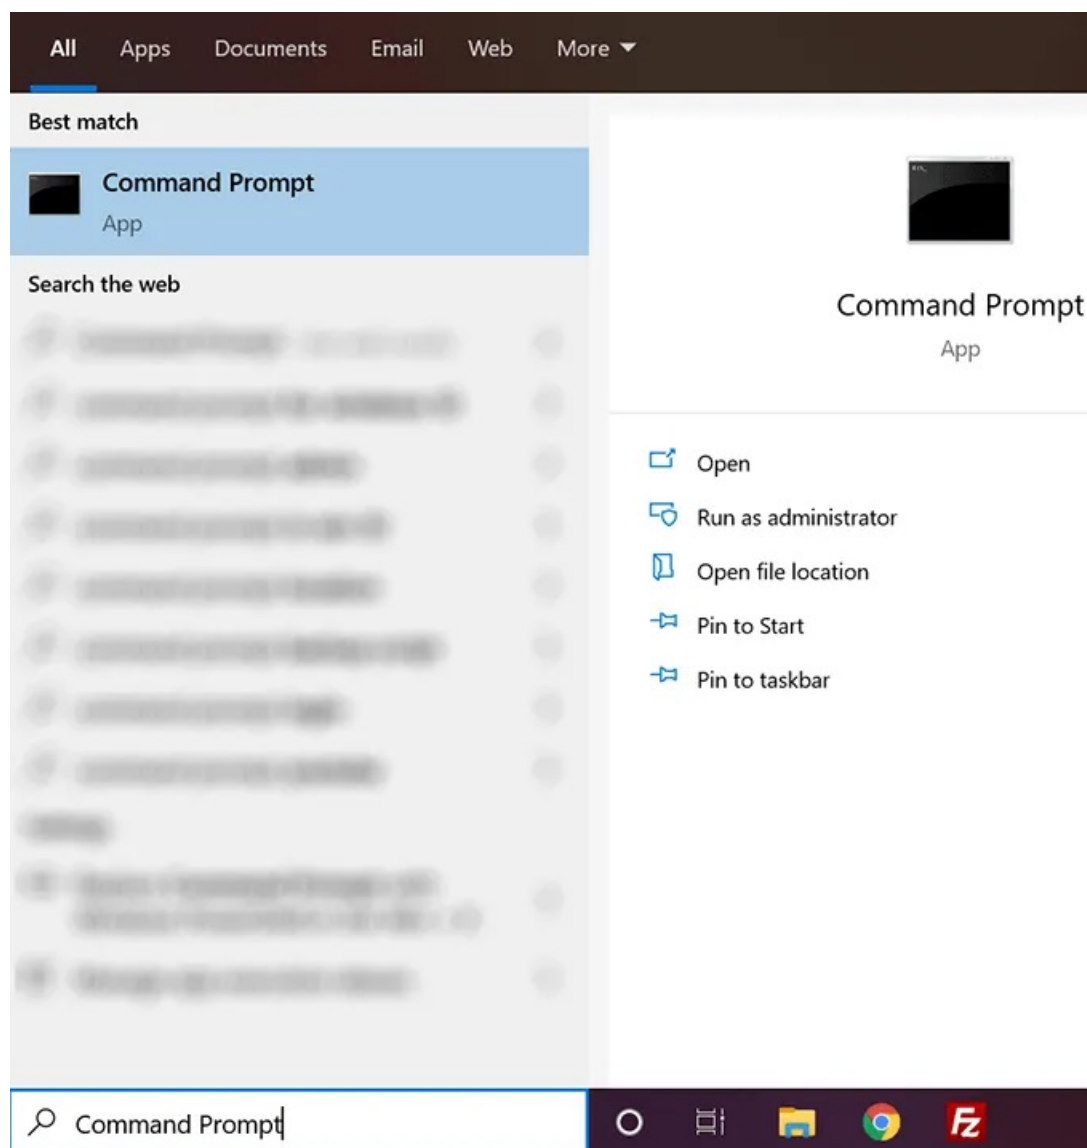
All Apps Documents Email Web More

Best match

Command Prompt
App

Search the web

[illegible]

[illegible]

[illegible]

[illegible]

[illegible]

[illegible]

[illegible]

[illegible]

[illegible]

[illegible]

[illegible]

Command Prompt
App

Open
Run as administrator
Open file location
Pin to Start
Pin to taskbar

Command Prompt